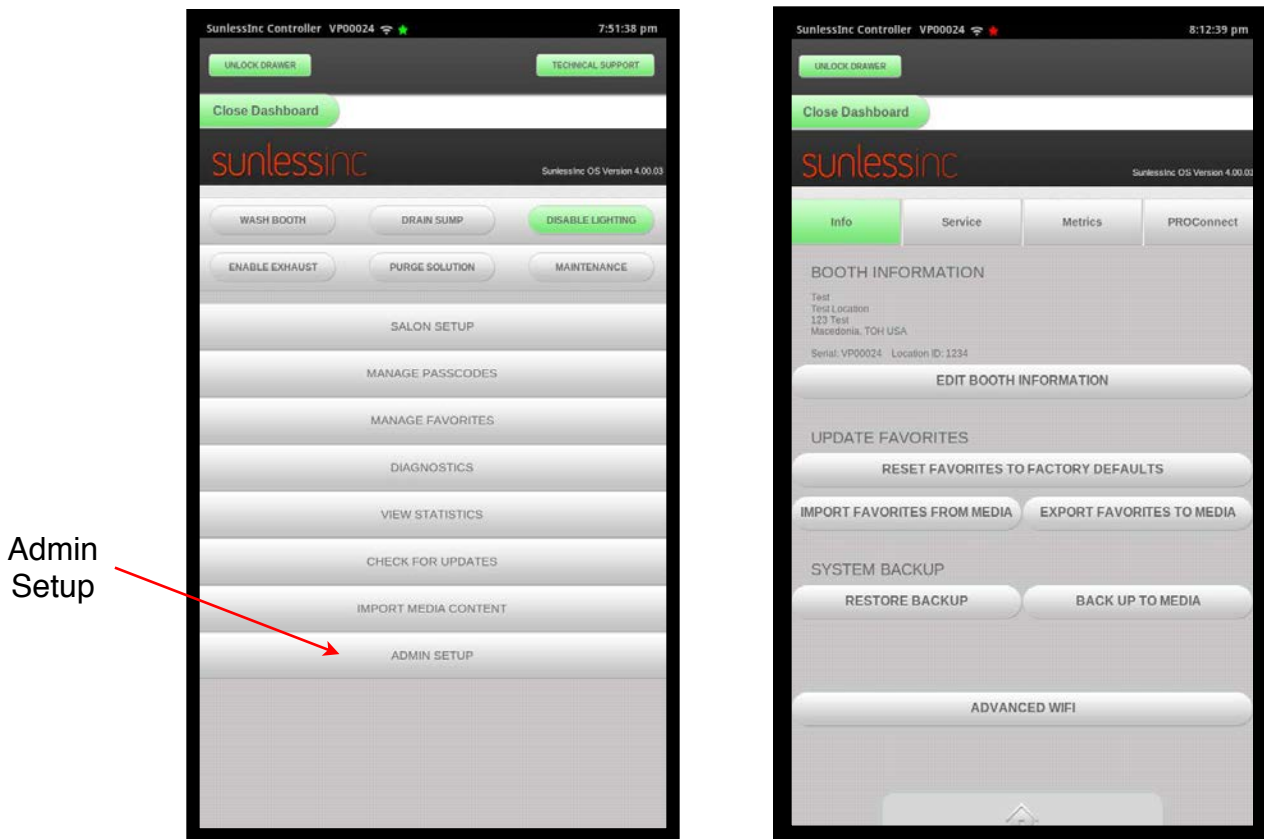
Admin Setup

SunlessInc Controller VP00024
7:51:38 pm

UNLOCK DRAWER
TECHNICAL SUPPORT

Close Dashboard

sunlessinc
SunlessInc OS Version 4.00.03

WASH BOOTH
DRAIN SUMP
DISABLE LIGHTING
ENABLE EXHAUST
PURGE SOLUTION
MAINTENANCE

SALON SETUP
MANAGE PASSCODES
MANAGE FAVORITES
DIAGNOSTICS
VIEW STATISTICS
CHECK FOR UPDATES
IMPORT MEDIA CONTENT
ADMIN SETUP

SunlessInc Controller VP00024
8:12:39 pm

UNLOCK DRAWER

Close Dashboard

sunlessinc
SunlessInc OS Version 4.00.03

| Info | Service | Metrics | PROConnect |
|---|---|---|---|

BOOTH INFORMATION

Test
Test Location
123 Test
Macedonia, TOH USA

Serial: VP00024 Location ID: 1234

EDIT BOOTH INFORMATION

UPDATE FAVORITES

RESET FAVORITES TO FACTORY DEFAULTS
IMPORT FAVORITES FROM MEDIA
EXPORT FAVORITES TO MEDIA

SYSTEM BACKUP

RESTORE BACKUP
BACK UP TO MEDIA

ADVANCED WIFI